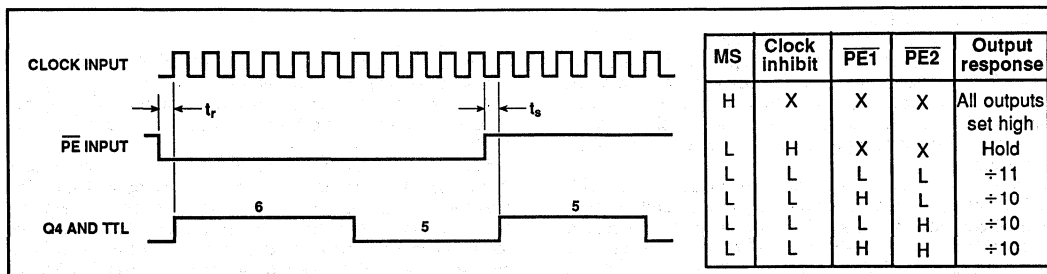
CLOCK INPUT

$t_r$

$t_s$

$\overline{PE}$ INPUT

Q4 AND TTL

6

5

5

| MS | Clock inhibit | $\overline{PE1}$ | $\overline{PE2}$ | Output response |
|---|---|---|---|---|
| H | X | X | X | All outputs set high |
| L | H | X | X | Hold |
| L | L | L | L | ÷11 |
| L | L | H | L | ÷10 |
| L | L | L | H | ÷10 |
| L | L | H | H | ÷10 |